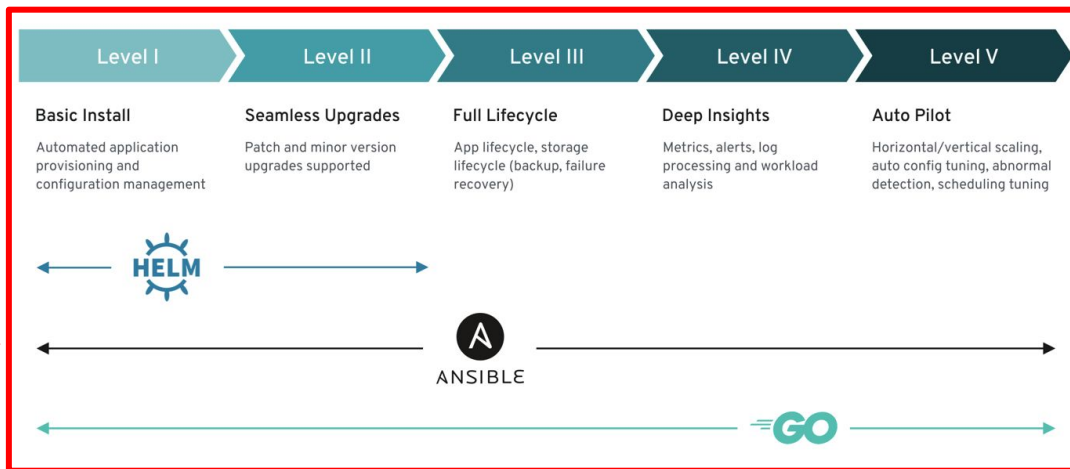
Level I

Basic Install

Automated application provisioning and configuration management

Level II

Seamless Upgrades

Patch and minor version upgrades supported

Level III

Full Lifecycle

App lifecycle, storage lifecycle (backup, failure recovery)

Level IV

Deep Insights

Metrics, alerts, log processing and workload analysis

Level V

Auto Pilot

Horizontal/vertical scaling, auto config tuning, abnormal detection, scheduling tuning

HELM

ANSIBLE

GO